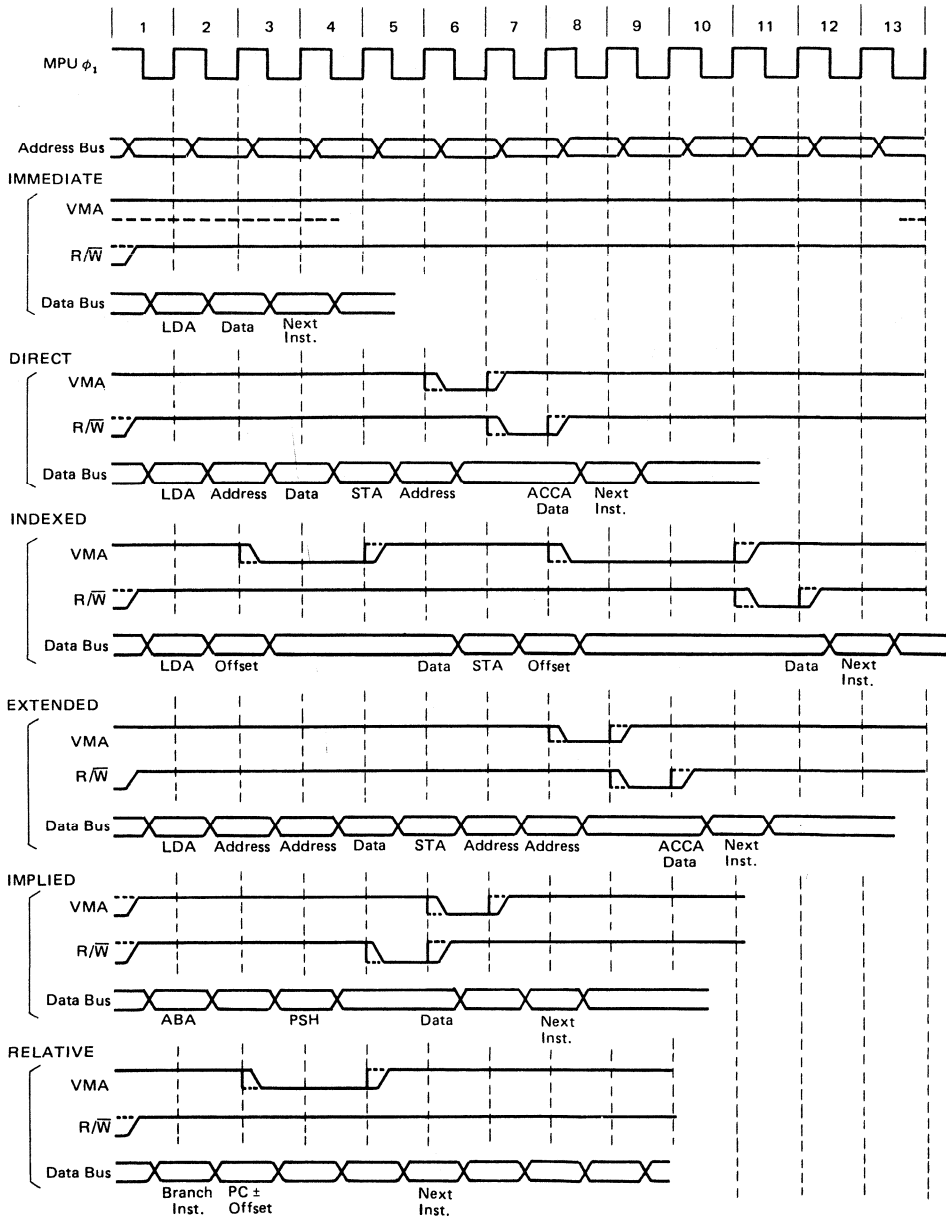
1 2 3 4 5 6 7 8 9 10 11 12 13

MPU $\phi_1$

Address Bus

IMMEDIATE

VMA

R/$\overline{W}$

Data Bus

LDA Data Next Inst.

DIRECT

VMA

R/$\overline{W}$

Data Bus

LDA Address Data STA Address ACCA Data Next Inst.

INDEXED

VMA

R/$\overline{W}$

Data Bus

LDA Offset Data STA Offset Data Next Inst.

EXTENDED

VMA

R/$\overline{W}$

Data Bus

LDA Address Address Data STA Address Address ACCA Data Next Inst.

IMPLIED

VMA

R/$\overline{W}$

Data Bus

ABA PSH Data Next Inst.

RELATIVE

VMA

R/$\overline{W}$

Data Bus

Branch Inst. PC ± Offset Next Inst.